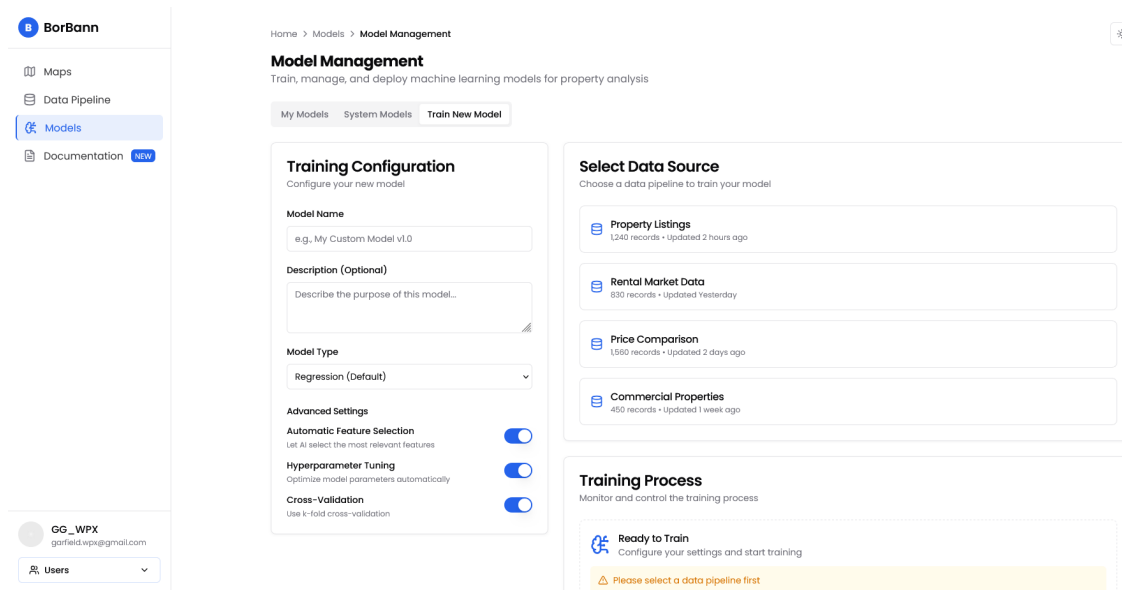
B BorBann

Maps
Data Pipeline
Models
Documentation NEW

GG_WPX
garfield.wpx@gmail.com
Users

Home > Models > Model Management

Model Management
Train, manage, and deploy machine learning models for property analysis

My Models System Models Train New Model

Training Configuration
Configure your new model

Model Name
e.g., My Custom Model v1.0

Description (Optional)
Describe the purpose of this model...

Model Type
Regression (Default)

Advanced Settings
Automatic Feature Selection
Let AI select the most relevant features
Hyperparameter Tuning
Optimize model parameters automatically
Cross-Validation
Use k-fold cross-validation

Select Data Source
Choose a data pipeline to train your model

Property Listings
1,240 records • Updated 2 hours ago

Rental Market Data
830 records • Updated Yesterday

Price Comparison
1,560 records • Updated 2 days ago

Commercial Properties
450 records • Updated 1 week ago

Training Process
Monitor and control the training process

Ready to Train
Configure your settings and start training

Please select a data pipeline first